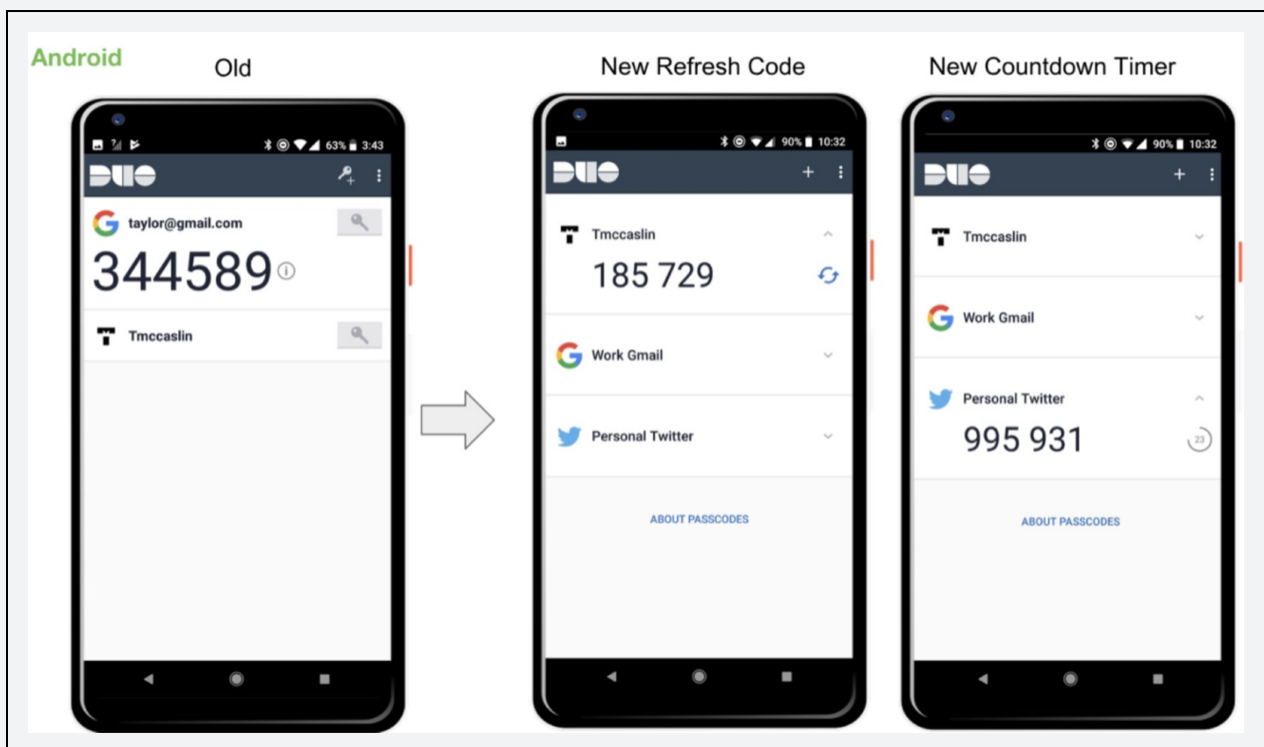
Android

Old

63% 3:43

DUO

taylor@gmail.com

344589

Tmccaslin

New Refresh Code

90% 10:32

DUO

Tmccaslin

185 729

Work Gmail

Personal Twitter

ABOUT PASSCODES

New Countdown Timer

90% 10:32

DUO

Tmccaslin

Work Gmail

Personal Twitter

995 931

23

ABOUT PASSCODES